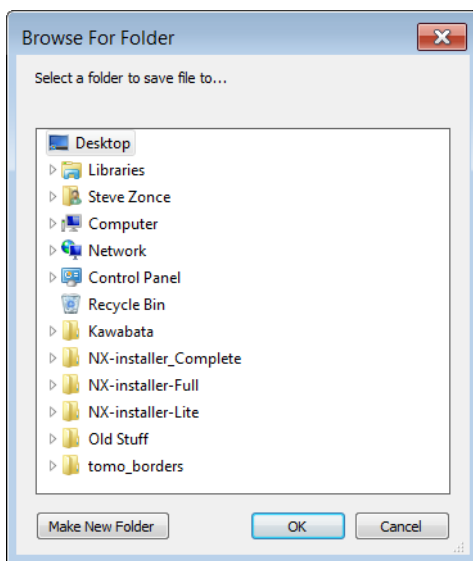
Browse For Folder

Select a folder to save file to...

Desktop
Libraries
Steve Zonce
Computer
Network
Control Panel
Recycle Bin
Kawabata
NX-installer_Complete
NX-installer-Full
NX-installer-Lite
Old Stuff
tomo_borders

Make New Folder
OK
Cancel